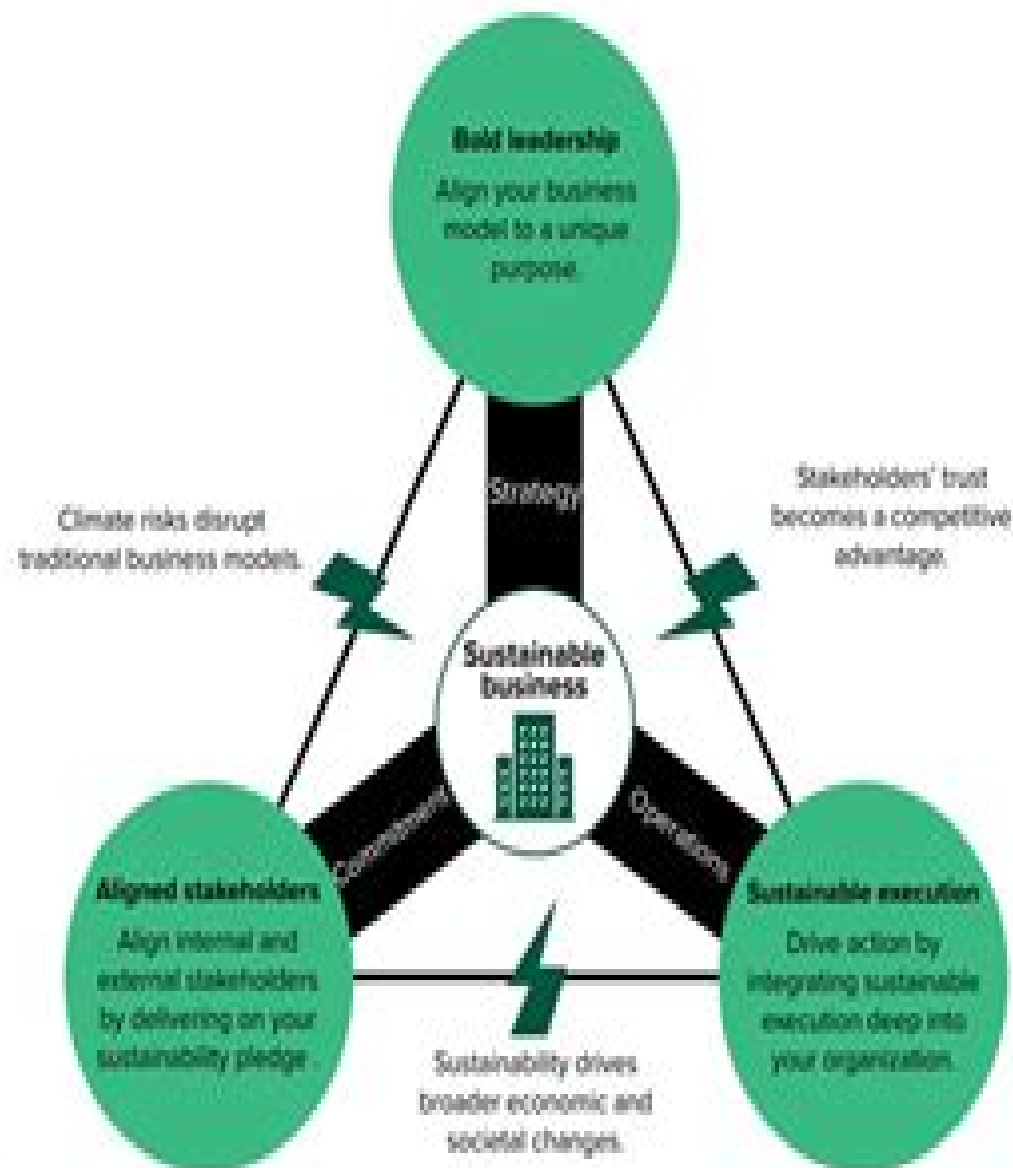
Bold leadership
Align your business model to a unique purpose.

Strategy

Climate risks disrupt traditional business models.

Stakeholders' trust becomes a competitive advantage.

Sustainable business

Commitment

Operations

Aligned stakeholders
Align internal and external stakeholders by delivering on your sustainability pledge.

Sustainable execution
Drive action by integrating sustainable execution deep into your organization.

Sustainability drives broader economic and societal changes.